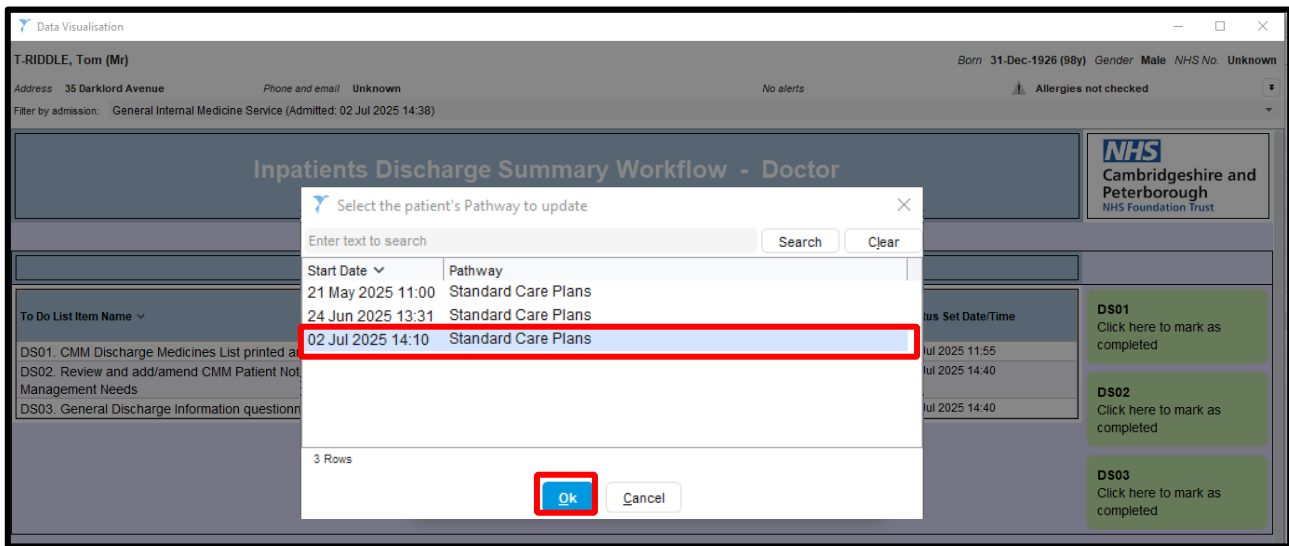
Data Visualisation

T-RIDDLE, Tom (Mr)

Born 31-Dec-1926 (98y) Gender Male NHS No. Unknown

Address 35 Darklord Avenue Phone and email Unknown No alerts Allergies not checked

Filter by admission: General Internal Medicine Service (Admitted: 02 Jul 2025 14:38)

Inpatients Discharge Summary Workflow - Doctor

NHS
Cambridgeshire and Peterborough
NHS Foundation Trust

To Do List Item Name

DS01. CMM Discharge Medicines List printed a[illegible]

DS02. Review and add/amend CMM Patient Not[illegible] Management Needs

DS03. General Discharge Information questionn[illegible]

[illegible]tus Set Date/Time

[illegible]ul 2025 11:55

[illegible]ul 2025 14:40

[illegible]ul 2025 14:40

DS01
Click here to mark as completed

DS02
Click here to mark as completed

DS03
Click here to mark as completed

Select the patient's Pathway to update

Enter text to search

Search

Clear

| Start Date | Pathway |
|---|---|
| 21 May 2025 11:00 | Standard Care Plans |
| 24 Jun 2025 13:31 | Standard Care Plans |
| 02 Jul 2025 14:10 | Standard Care Plans |

3 Rows

Ok

Cancel